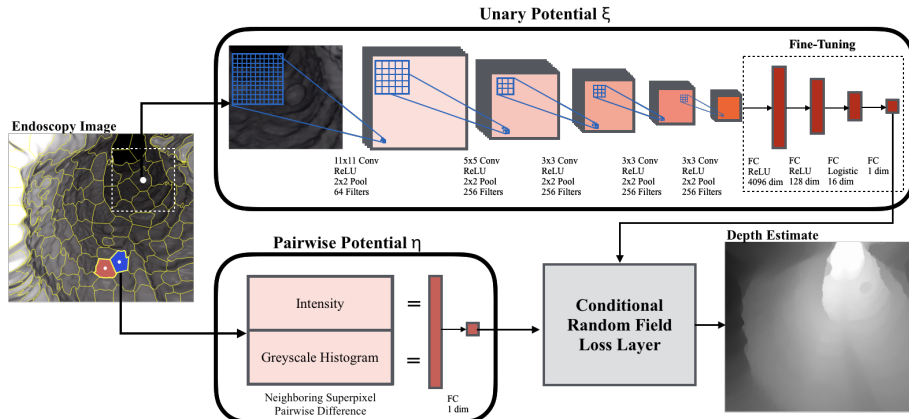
Unary Potential ξ

Fine-Tuning

Endoscopy Image

11x11 Conv
ReLU
2x2 Pool
64 Filters

5x5 Conv
ReLU
2x2 Pool
256 Filters

3x3 Conv
ReLU
2x2 Pool
256 Filters

3x3 Conv
ReLU
2x2 Pool
256 Filters

3x3 Conv
ReLU
2x2 Pool
256 Filters

FC
ReLU
4096 dim

FC
ReLU
128 dim

FC
Logistic
16 dim

FC
1 dim

Pairwise Potential η

Depth Estimate

Intensity

=

Greyscale Histogram

=

Neighboring Superpixel
Pairwise Difference

FC
1 dim

Conditional Random Field Loss Layer